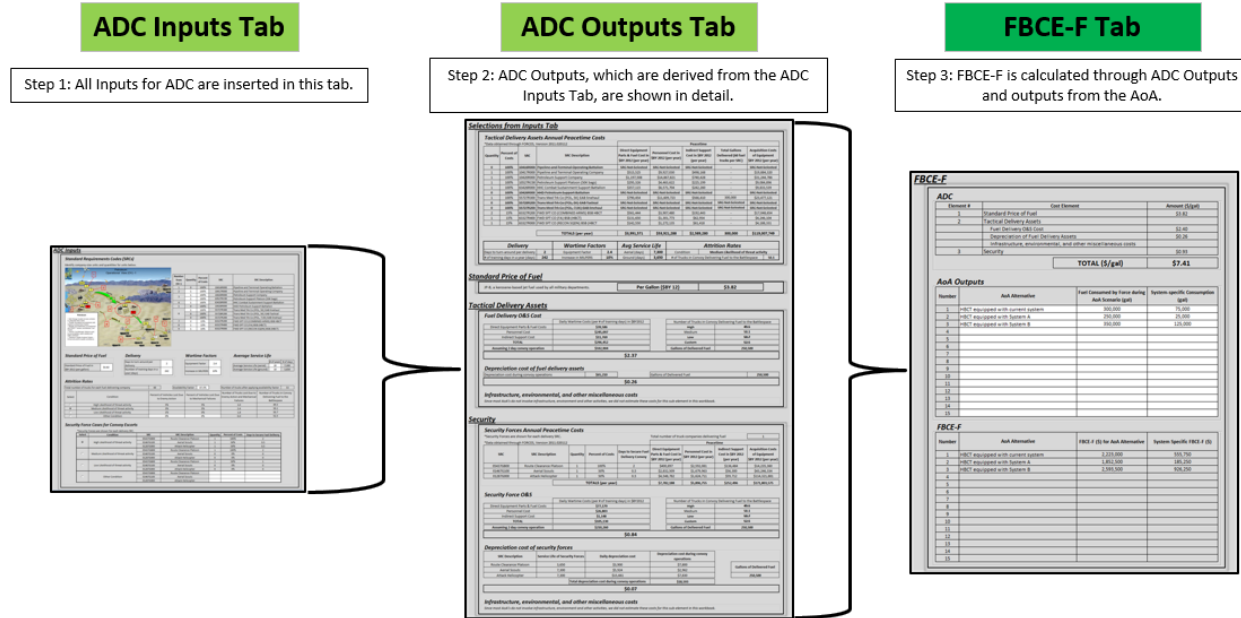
ADC Inputs Tab

Step 1: All Inputs for ADC are inserted in this tab.

ADC Outputs Tab

Step 2: ADC Outputs, which are derived from the ADC Inputs Tab, are shown in detail.

FBCE-F Tab

Step 3: FBCE-F is calculated through ADC Outputs and outputs from the AoA.

ADC Inputs

Standard Requirements Codes (SRCs)

Standard Price of Fuel

Delivery

Wartime Factors

Average Service Life

Attrition Rates

Security Force Costs for Convoy Escorts

Selections from Inputs Tab

Tactical Delivery Assets Annual Peacetime Costs

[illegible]

Delivery

Wartime Factors

Avg Service Life

Attrition Rates

Standard Price of Fuel

Per Gallon (SDP 12)

$3.62

Tactical Delivery Assets

Fuel Delivery O&S Cost

$2.37

Depreciation cost of fuel delivery assets

$0.26

Infrastructure, environmental, and other miscellaneous costs

Security

Security Forces Annual Peacetime Costs

Security Force O&S

$0.84

Depreciation cost of security forces

$0.07

Infrastructure, environmental, and other miscellaneous costs

FBCE-F

ADC

| Element # | Cost Element | Amount ($/gal) |
|---|---|---|
| 1 | Standard Price of Fuel | $3.62 |
| 2 | Tactical Delivery Assets | |
| | Fuel Delivery O&S Cost | $2.40 |
| | Depreciation of Fuel Delivery Assets | $0.26 |
| | Infrastructure, environmental, and other miscellaneous costs | |
| 3 | Security | $0.93 |
| | TOTAL ($/gal) | $7.41 |

AoA Outputs

| Number | AoA Alternative | Fuel Consumed by Force during AoA Scenario (gal) | System specific Consumption (gal) |
|---|---|---|---|
| 1 | HBCT equipped with current system | 300,000 | 75,000 |
| 2 | HBCT equipped with System A | 250,000 | 25,000 |
| 3 | HBCT equipped with System B | 350,000 | 125,000 |
| 4 | | | |
| 5 | | | |
| 6 | | | |
| 7 | | | |
| 8 | | | |
| 9 | | | |
| 10 | | | |
| 11 | | | |
| 12 | | | |
| 13 | | | |
| 14 | | | |
| 15 | | | |

FBCE-F

| Number | AoA Alternative | FBCE-F ($) for AoA Alternative | System Specific FBCE-F ($) |
|---|---|---|---|
| 1 | HBCT equipped with current system | 2,225,000 | 555,750 |
| 2 | HBCT equipped with System A | 1,852,500 | 185,250 |
| 3 | HBCT equipped with System B | 2,593,500 | 926,250 |
| 4 | | | |
| 5 | | | |
| 6 | | | |
| 7 | | | |
| 8 | | | |
| 9 | | | |
| 10 | | | |
| 11 | | | |
| 12 | | | |
| 13 | | | |
| 14 | | | |
| 15 | | | |